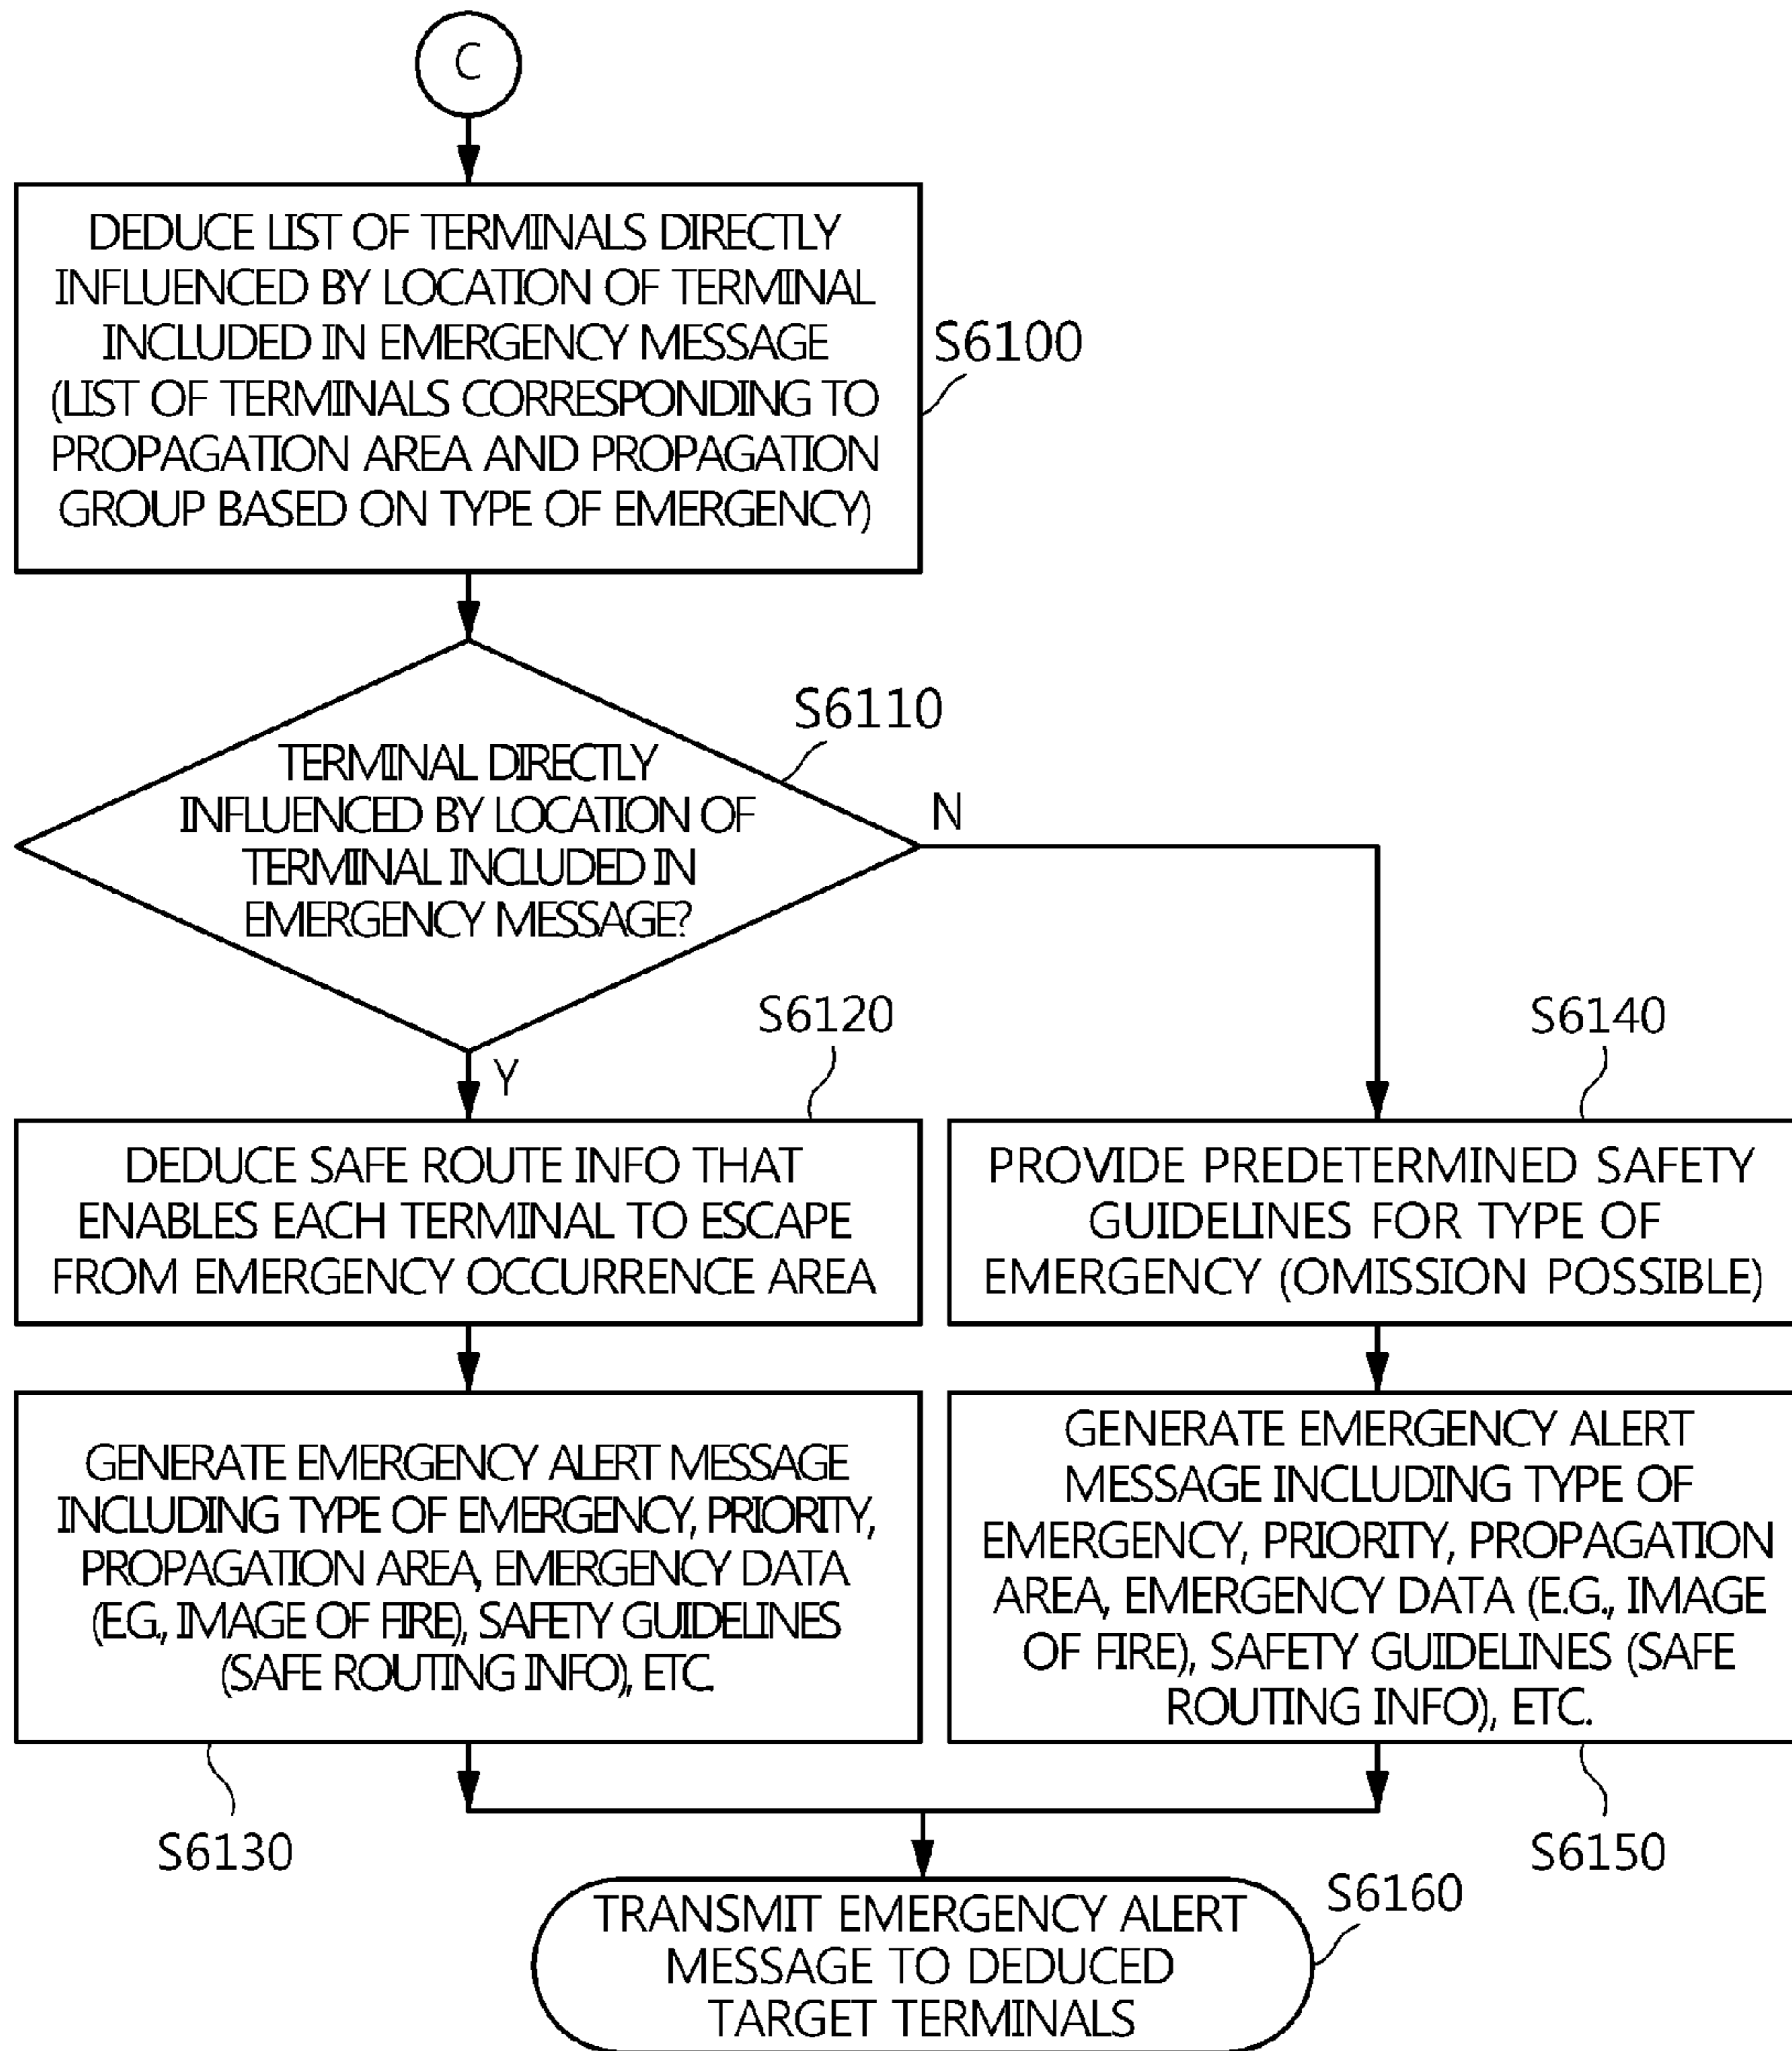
C

DEDUCE LIST OF TERMINALS DIRECTLY INFLUENCED BY LOCATION OF TERMINAL INCLUDED IN EMERGENCY MESSAGE (LIST OF TERMINALS CORRESPONDING TO PROPAGATION AREA AND PROPAGATION GROUP BASED ON TYPE OF EMERGENCY)

S6100

S6110

TERMINAL DIRECTLY INFLUENCED BY LOCATION OF TERMINAL INCLUDED IN EMERGENCY MESSAGE?

N

Y

S6120

S6140

DEDUCE SAFE ROUTE INFO THAT ENABLES EACH TERMINAL TO ESCAPE FROM EMERGENCY OCCURRENCE AREA

PROVIDE PREDETERMINED SAFETY GUIDELINES FOR TYPE OF EMERGENCY (OMISSION POSSIBLE)

GENERATE EMERGENCY ALERT MESSAGE INCLUDING TYPE OF EMERGENCY, PRIORITY, PROPAGATION AREA, EMERGENCY DATA (E.G., IMAGE OF FIRE), SAFETY GUIDELINES (SAFE ROUTING INFO), ETC.

GENERATE EMERGENCY ALERT MESSAGE INCLUDING TYPE OF EMERGENCY, PRIORITY, PROPAGATION AREA, EMERGENCY DATA (E.G., IMAGE OF FIRE), SAFETY GUIDELINES (SAFE ROUTING INFO), ETC.

S6130

S6150

TRANSMIT EMERGENCY ALERT MESSAGE TO DEDUCED TARGET TERMINALS

S6160